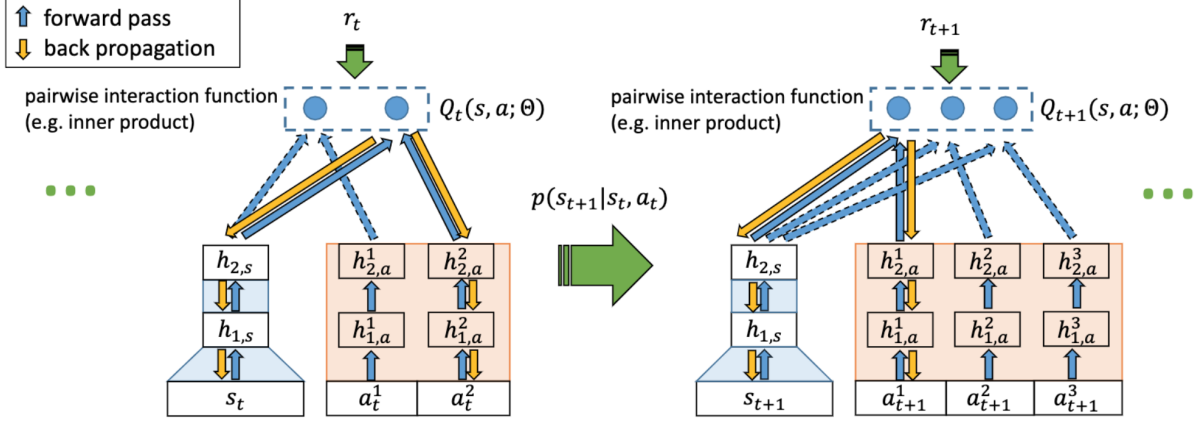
forward pass
back propagation

$r_t$

pairwise interaction function (e.g. inner product)

$Q_t(s, a; \Theta)$

$h_{2,s}$

$h_{1,s}$

$s_t$

$h_{2,a}^1$

$h_{1,a}^1$

$a_t^1$

$h_{2,a}^2$

$h_{1,a}^2$

$a_t^2$

$p(s_{t+1}|s_t, a_t)$

$r_{t+1}$

pairwise interaction function (e.g. inner product)

$Q_{t+1}(s, a; \Theta)$

$h_{2,s}$

$h_{1,s}$

$s_{t+1}$

$h_{2,a}^1$

$h_{1,a}^1$

$a_{t+1}^1$

$h_{2,a}^2$

$h_{1,a}^2$

$a_{t+1}^2$

$h_{2,a}^3$

$h_{1,a}^3$

$a_{t+1}^3$